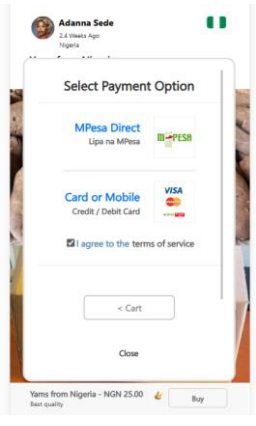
Adanna Sede
2.4 Weeks Ago
Nigeria

Select Payment Option

MPesa Direct
Lipa na MPesa

M-PESA

Card or Mobile
Credit / Debit Card

VISA

I agree to the terms of service

< Cart

Close

Yams from Nigeria - NGN 25.00
Best quality

Buy